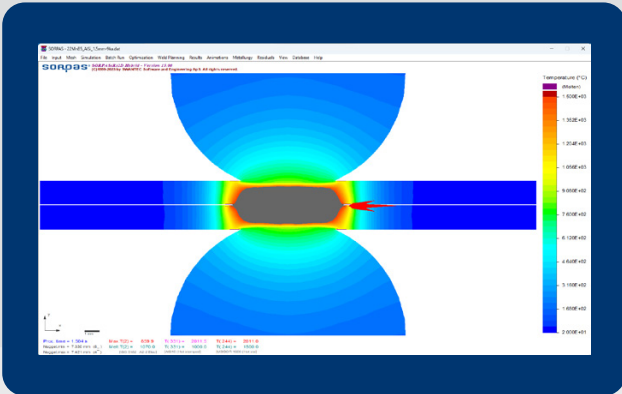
SORPAS - 22MnB5_AlSi_1.5mm+Nsulat

File Input Mesh Simulation Batch Run Optimization Weld Planning Results Animations Metallurgy Standards View Database Help

sorpas

SORPAS® 2D/3D Welding - Version 23.00
(C)1999-2023 by SWANTEC Software and Engineering ApS. All rights reserved.

Temperature (°C)

(Molten)

1.500E+03

1.352E+03

1.204E+03

1.056E+03

9.080E+02

7.600E+02

6.120E+02

4.640E+02

3.160E+02

1.680E+02

2.000E+01

Proc. time = 1.504 s

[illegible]

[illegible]

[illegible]

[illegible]